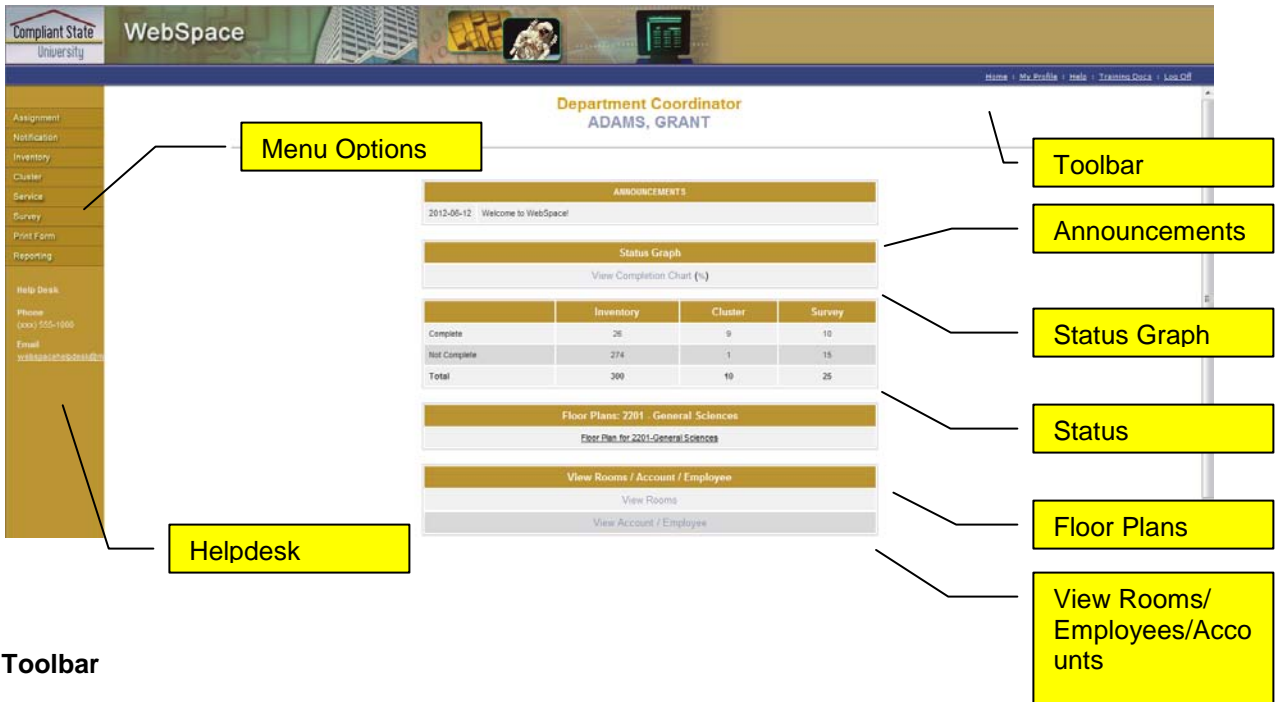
Compliant State University

WebSpace

Home | My Profile | Help | Training Docs | Log Off

Assignment
Notification
Inventory
Cluster
Service
Survey
Print Form
Reporting

Help Desk

Phone
(xxx) 555-1000

Email
webspacehelpdesk@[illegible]

Department Coordinator
ADAMS, GRANT

Menu Options

Toolbar

ANNOUNCEMENTS

2012-06-12 Welcome to WebSpace!

Announcements

Status Graph

View Completion Chart (%)

| | Inventory | Cluster | Survey |
|---|---|---|---|
| Complete | 26 | 9 | 10 |
| Not Complete | 274 | 1 | 15 |
| Total | 300 | 10 | 25 |

Status Graph

Status

Floor Plans: 2201 - General Sciences

Floor Plan for 2201-General Sciences

View Rooms / Account / Employee

View Rooms

View Account / Employee

Floor Plans

Helpdesk

View Rooms/ Employees/Accounts

Toolbar